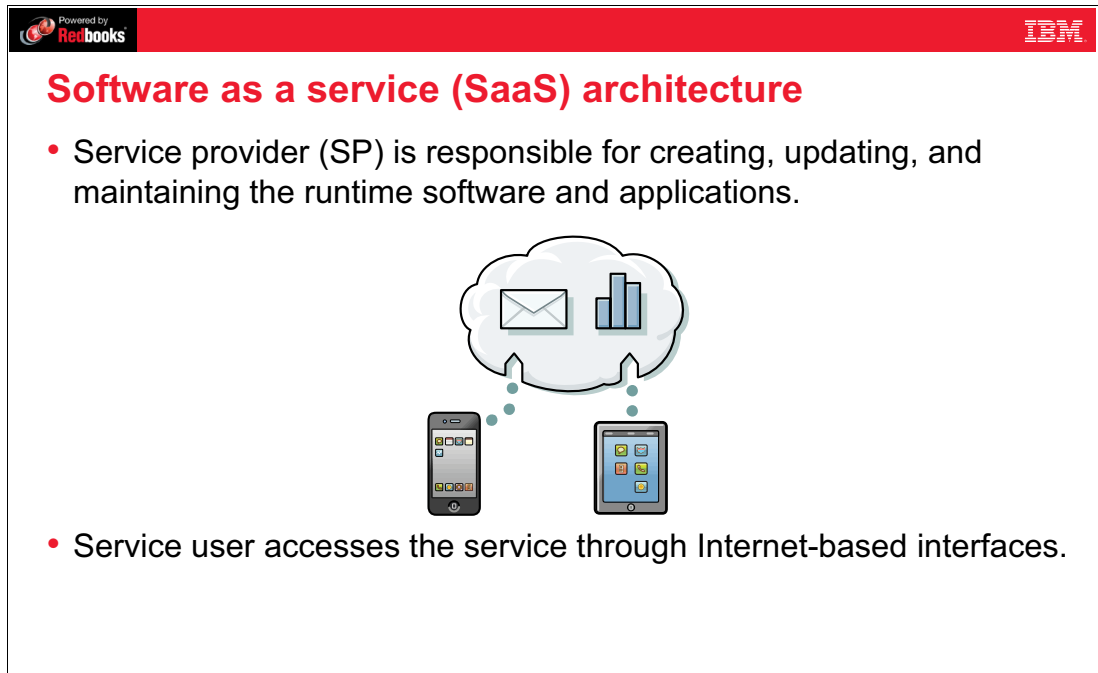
Powered by Redbooks

IBM

Software as a service (SaaS) architecture

• Service provider (SP) is responsible for creating, updating, and maintaining the runtime software and applications.

• Service user accesses the service through Internet-based interfaces.